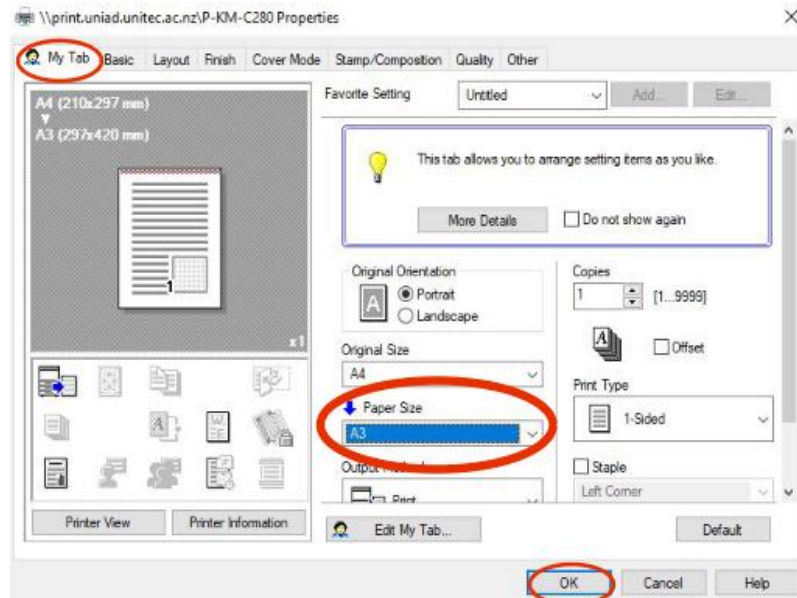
\\print.uniad.unitec.ac.nz\P-KM-C280 Properties

×

My Tab Basic Layout Finish Cover Mode Stamp/Composition Quality Other

A4 (210x297 mm)
A3 (297x420 mm)

1

x1

Favorite Setting Untitled Add... Edit...

This tab allows you to arrange setting items as you like.

More Details Do not show again

Original Orientation
Portrait
Landscape

Copies
1 [1...9999]

Offset

Original Size
A4

Print Type
1-Sided

Paper Size
A3

Output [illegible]
Print

Staple
Left Corner

Printer View Printer Information

Edit My Tab...

Default

OK Cancel Help